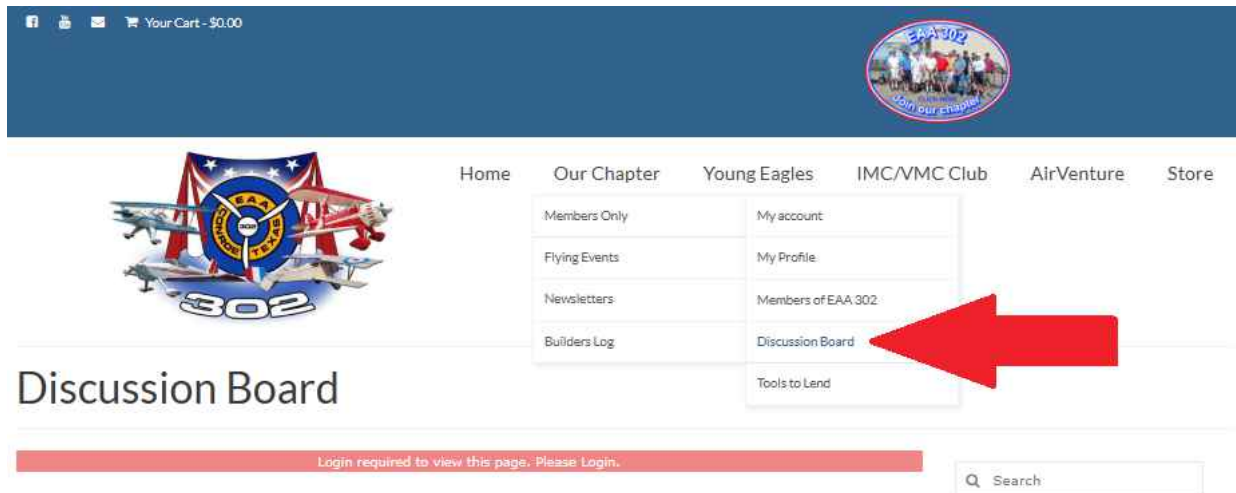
Your Cart - $0.00

EAA 302
Join our chapter

EAA 302 CONROE TEXAS
302

Home Our Chapter Young Eagles IMC/VMC Club AirVenture Store

Members Only
Flying Events
Newsletters
Builders Log

My account
My Profile
Members of EAA 302
Discussion Board
Tools to Lend

Discussion Board

Login required to view this page. Please Login.

Search